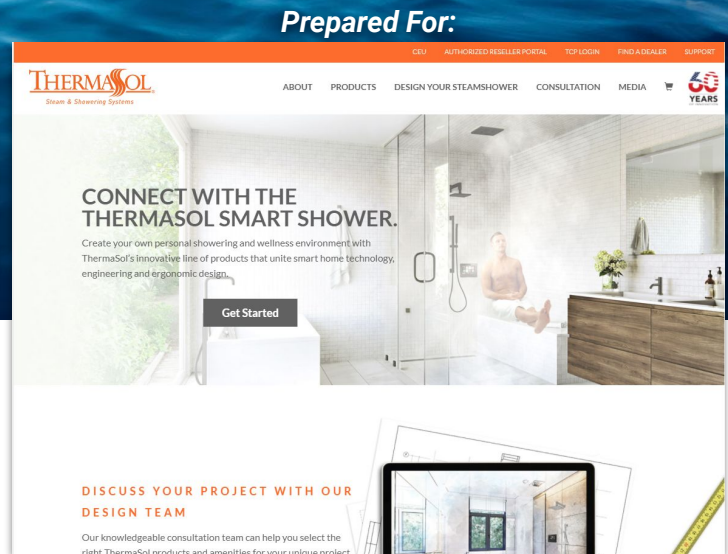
Prepared For:

CEU AUTHORIZED RESELLER PORTAL TCP LOGIN FIND A DEALER SUPPORT

THERMASOL
Steam & Showering Systems

ABOUT PRODUCTS DESIGN YOUR STEAMSHOWER CONSULTATION MEDIA

60 YEARS

CONNECT WITH THE THERMASOL SMART SHOWER.

Create your own personal showering and wellness environment with ThermaSol's innovative line of products that unite smart home technology, engineering and ergonomic design.

Get Started

DISCUSS YOUR PROJECT WITH OUR DESIGN TEAM

Our knowledgeable consultation team can help you select the right ThermaSol products and amenities for your unique project